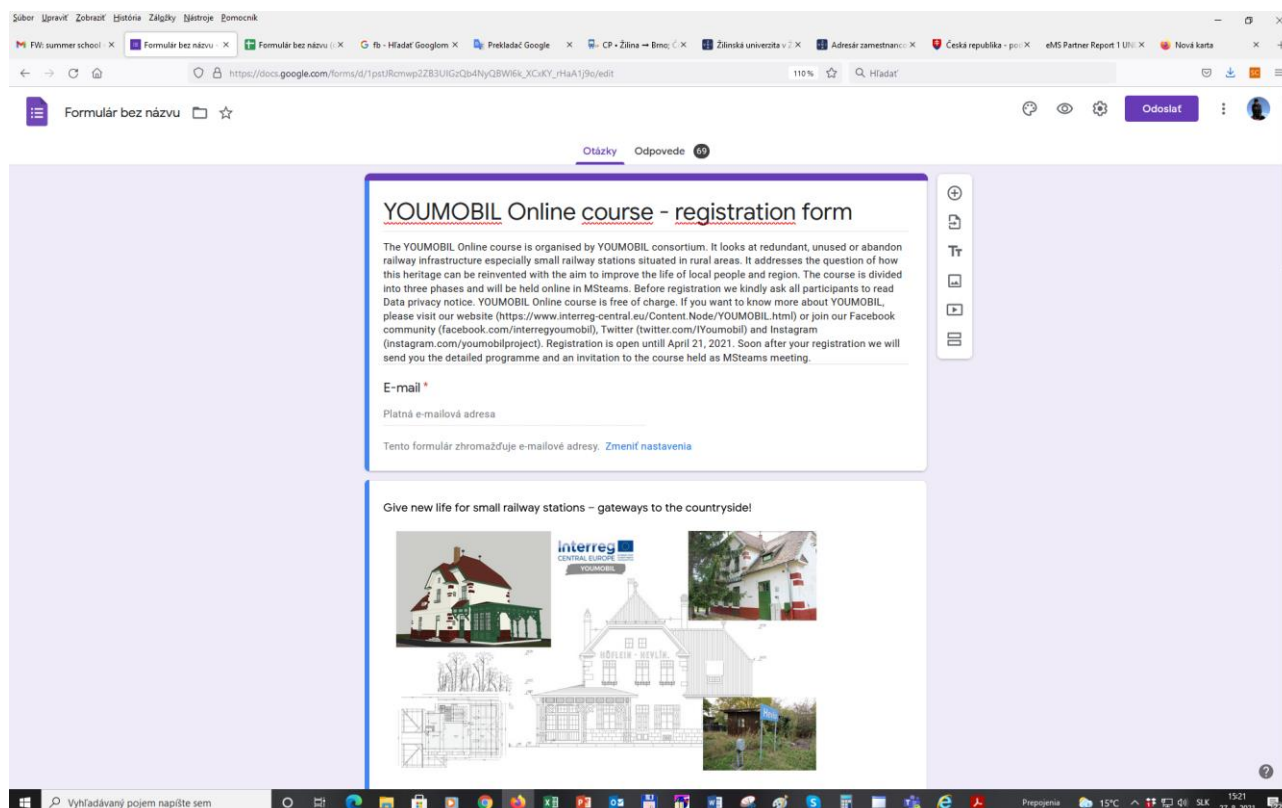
Súbor Upraviť Zobraziť História Záložky Nástroje Pomocník

FW: summer school × Formulár bez názvu × Formulár bez názvu × G fb - Hľadať Googlom × Prekladač Google × CP • Žilina → Brno × Žilinská univerzita v Ž × Adresár zamestnanco × Česká republika - po × eMS Partner Report 1 UNI × Nová karta ×

https://docs.google.com/forms/d/1pstJRcmwp2ZB3UIGzQb4NyQBWI6k_XCsKY_rHaA1j9o/edit 110% Hľadať

Formulár bez názvu

Odoslať

Otázky Odpovede 69

YOUMOBIL Online course - registration form

The YOUMOBIL Online course is organised by YOUMOBIL consortium. It looks at redundant, unused or abandon railway infrastructure especially small railway stations situated in rural areas. It addresses the question of how this heritage can be reinvented with the aim to improve the life of local people and region. The course is divided into three phases and will be held online in MSteams. Before registration we kindly ask all participants to read Data privacy notice. YOUMOBIL Online course is free of charge. If you want to know more about YOUMOBIL, please visit our website (https://www.interreg-central.eu/Content.Node/YOUMOBIL.html) or join our Facebook community (facebook.com/interregyoumobil), Twitter (twitter.com/IYoumobil) and Instagram (instagram.com/youmobilproject). Registration is open untill April 21, 2021. Soon after your registration we will send you the detailed programme and an invitation to the course held as MSteams meeting.

E-mail *

Platná e-mailová adresa

Tento formulár zhromažďuje e-mailové adresy. Zmeniť nastavenia

Give new life for small railway stations – gateways to the countryside!

Interreg CENTRAL EUROPE YOUMOBIL

HÖFLEIN - HEVLÍN

Vyhľadávaný pojem napíšte sem

Prepojenia 15°C SLK 15:21